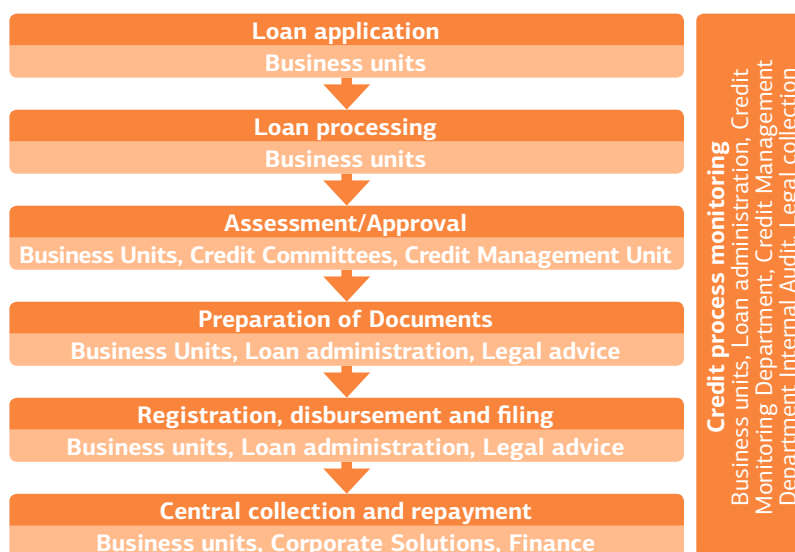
Loan application
Business units

Loan processing
Business units

Assessment/Approval
Business Units, Credit Committees, Credit Management Unit

Preparation of Documents
Business Units, Loan administration, Legal advice

Registration, disbursement and filing
Business units, Loan administration, Legal advice

Central collection and repayment
Business units, Corporate Solutions, Finance

Credit process monitoring
Business units, Loan administration, Credit Monitoring Department, Credit Management Department Internal Audit, Legal collection